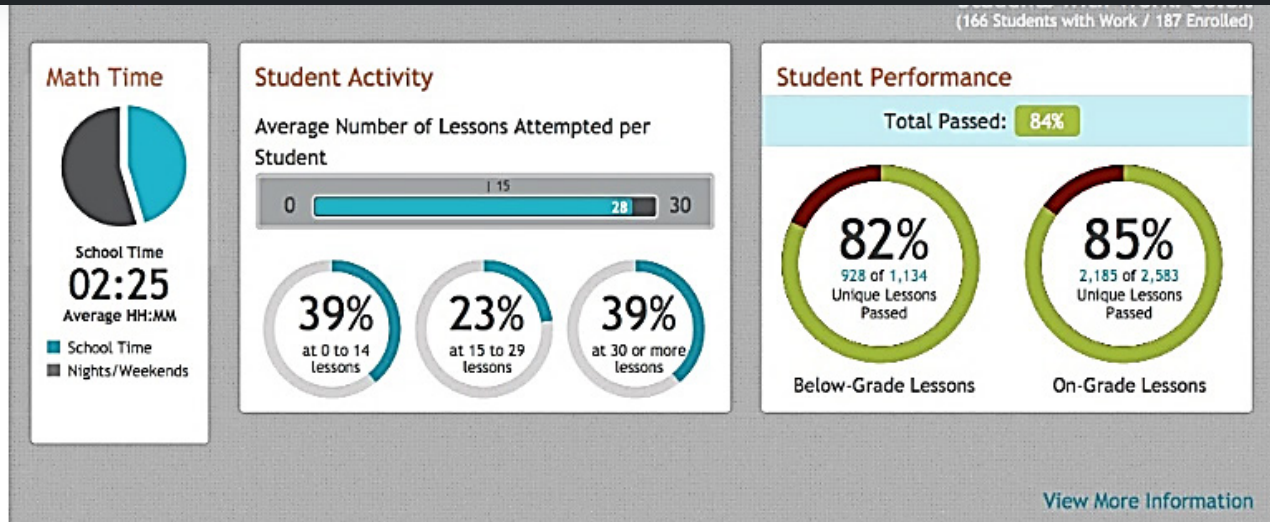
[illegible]
(166 Students with Work / 187 Enrolled)

Math Time

School Time
02:25
Average HH:MM

School Time
Nights/Weekends

Student Activity

Average Number of Lessons Attempted per Student

15
0 28 30

39%
at 0 to 14 lessons

23%
at 15 to 29 lessons

39%
at 30 or more lessons

Student Performance

Total Passed: 84%

82%
928 of 1,134
Unique Lessons Passed

Below-Grade Lessons

85%
2,185 of 2,583
Unique Lessons Passed

On-Grade Lessons

View More Information